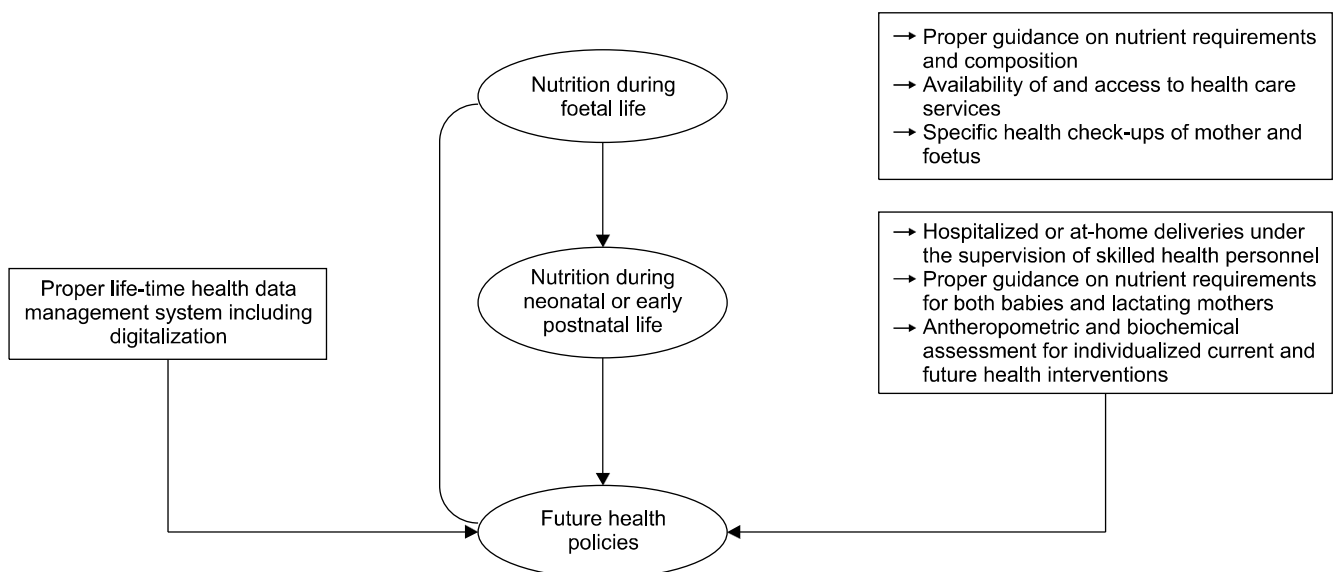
Nutrition during foetal life

→ Proper guidance on nutrient requirements and composition
→ Availability of and access to health care services
→ Specific health check-ups of mother and foetus

Nutrition during neonatal or early postnatal life

Proper life-time health data management system including digitalization

→ Hospitalized or at-home deliveries under the supervision of skilled health personnel
→ Proper guidance on nutrient requirements for both babies and lactating mothers
→ Antheropometric and biochemical assessment for individualized current and future health interventions

Future health policies